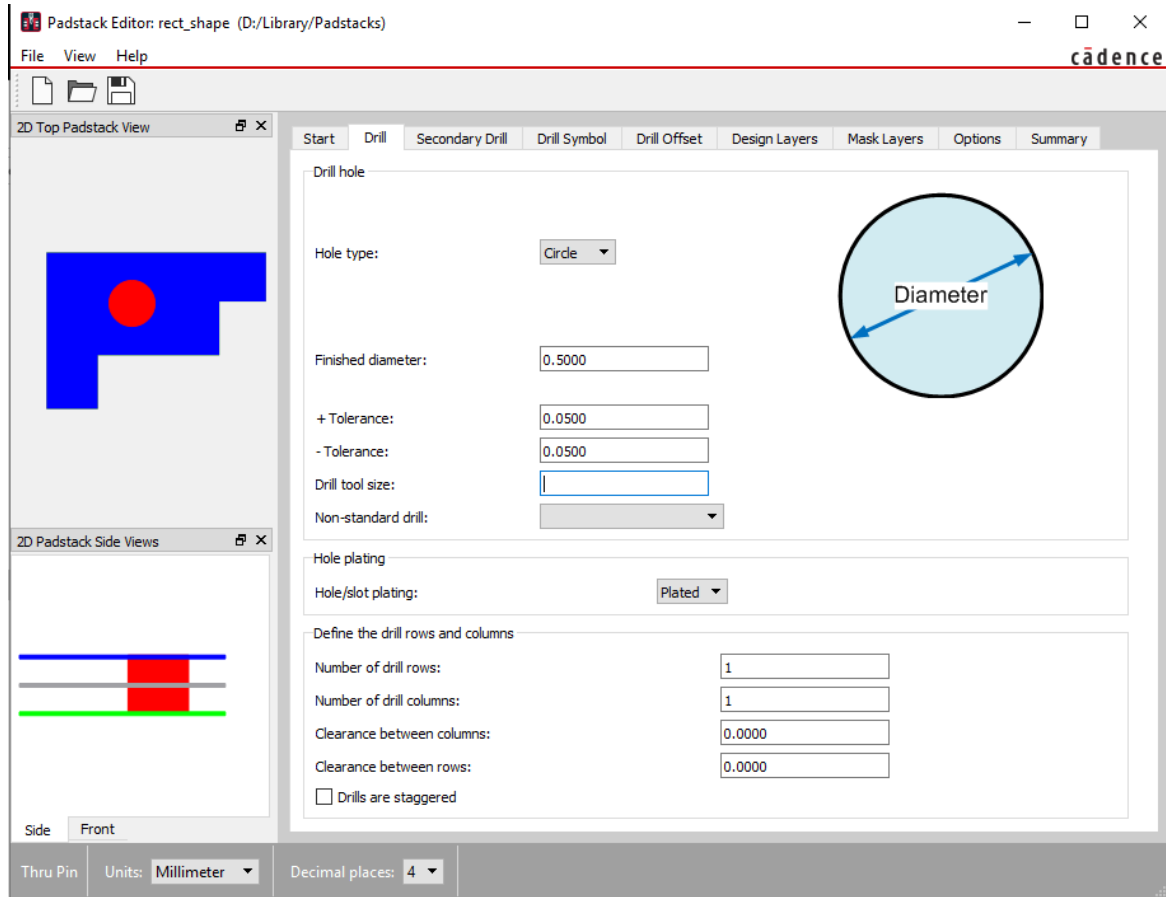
Padstack Editor: rect_shape (D:/Library/Padstacks)

File View Help

cādence

2D Top Padstack View

Start | Drill | Secondary Drill | Drill Symbol | Drill Offset | Design Layers | Mask Layers | Options | Summary

Drill hole

Hole type: Circle

Diameter

Finished diameter: 0.5000

+ Tolerance: 0.0500

- Tolerance: 0.0500

Drill tool size:

Non-standard drill:

Hole plating

Hole/slot plating: Plated

Define the drill rows and columns

Number of drill rows: 1

Number of drill columns: 1

Clearance between columns: 0.0000

Clearance between rows: 0.0000

Drills are staggered

2D Padstack Side Views

Side Front

Thru Pin Units: Millimeter Decimal places: 4